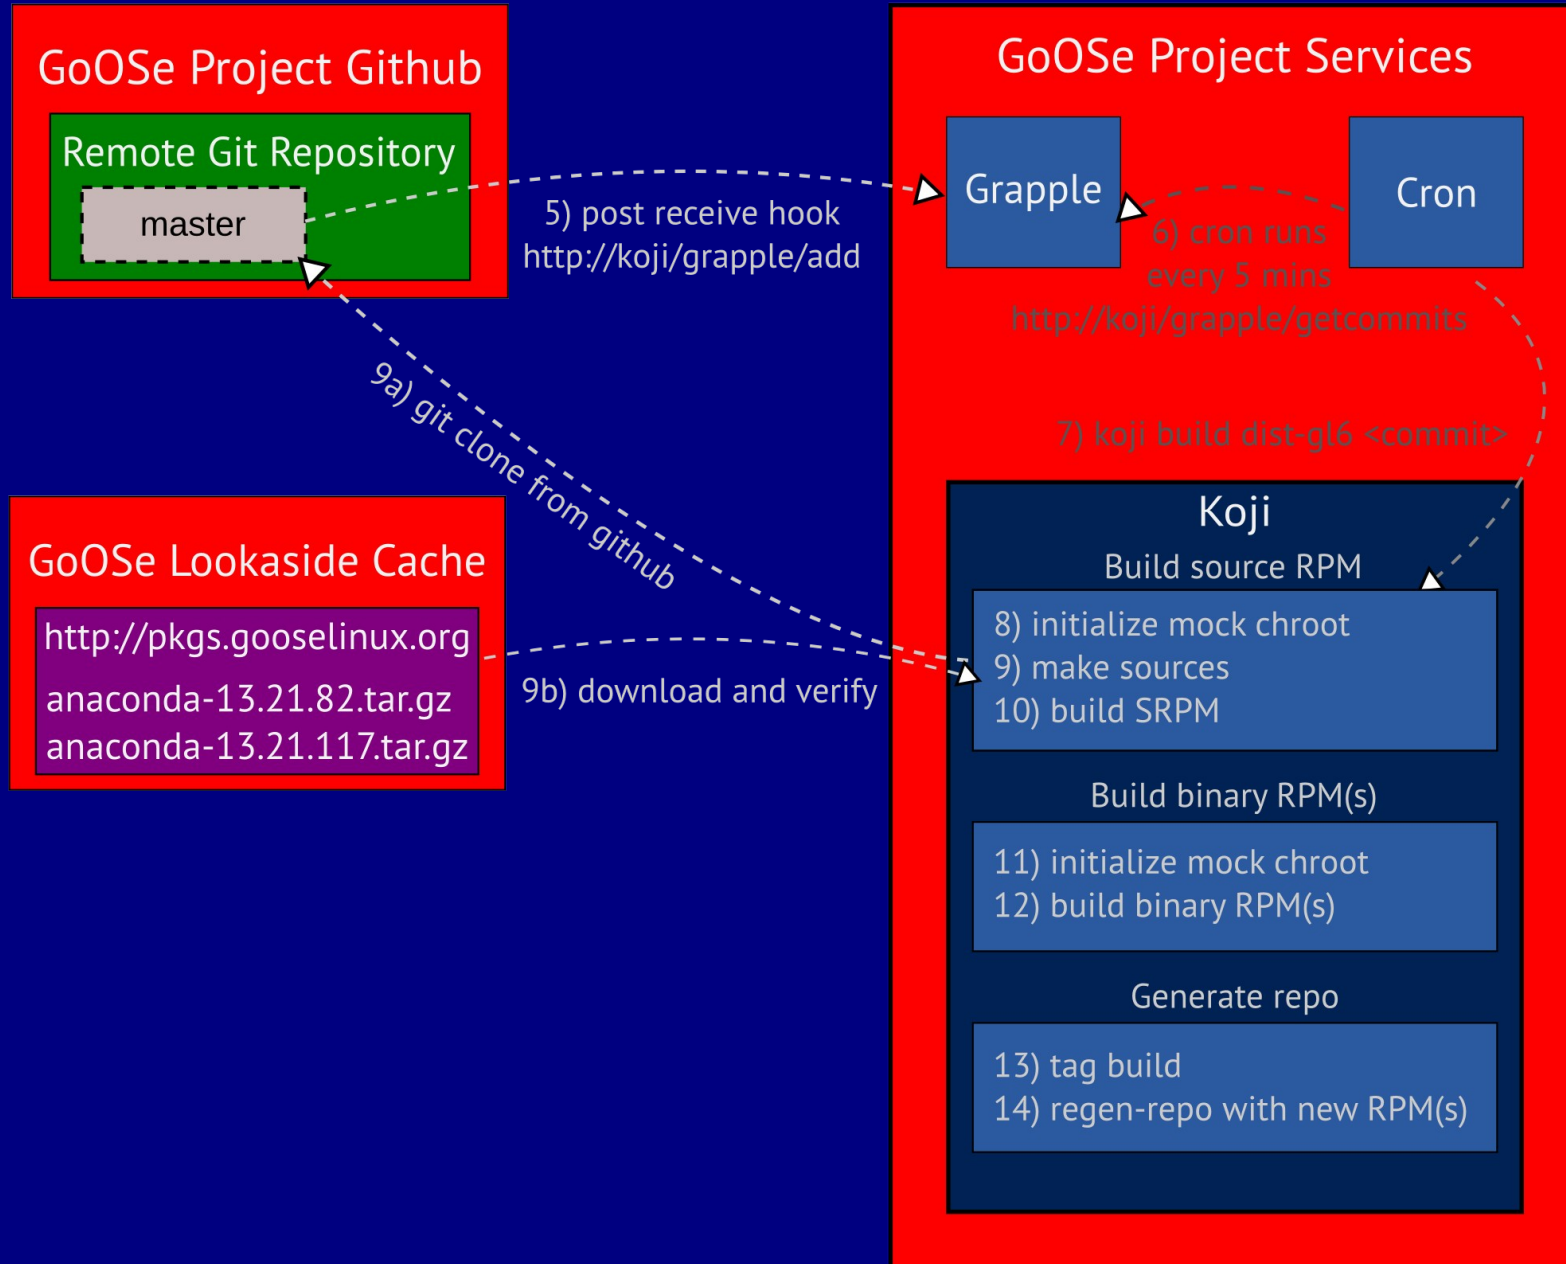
GoOSe Project Github

Remote Git Repository

master

5) post receive hook
http://koji/grapple/add

GoOSe Project Services

Grapple

Cron

6) cron runs every 5 mins
http://koji/grapple/getcommits

9a) git clone from github

7) koji build dist-gl6 <commit>

GoOSe Lookaside Cache

http://pkgs.gooselinux.org
anaconda-13.21.82.tar.gz
anaconda-13.21.117.tar.gz

9b) download and verify

Koji

Build source RPM

8) initialize mock chroot
9) make sources
10) build SRPM

Build binary RPM(s)

11) initialize mock chroot
12) build binary RPM(s)

Generate repo

13) tag build
14) regen-repo with new RPM(s)